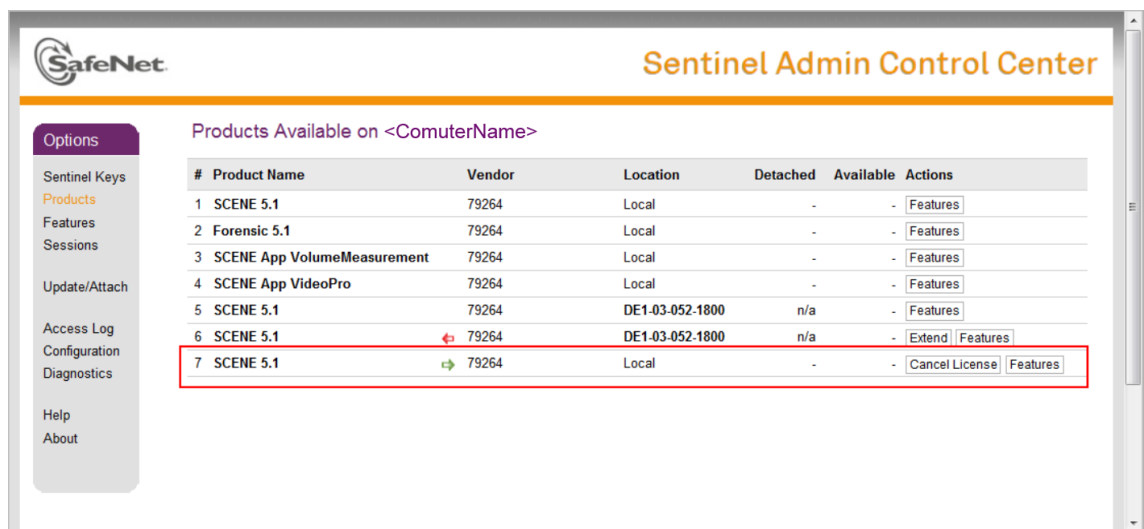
SafeNet

Sentinel Admin Control Center

Options

Sentinel Keys
Products
Features
Sessions

Update/Attach

Access Log
Configuration
Diagnostics

Help
About

Products Available on <ComuterName>

| # | Product Name | Vendor | Location | Detached | Available | Actions |
|---|---|---|---|---|---|---|
| 1 | SCENE 5.1 | 79264 | Local | - | - | Features |
| 2 | Forensic 5.1 | 79264 | Local | - | - | Features |
| 3 | SCENE App VolumeMeasurement | 79264 | Local | - | - | Features |
| 4 | SCENE App VideoPro | 79264 | Local | - | - | Features |
| 5 | SCENE 5.1 | 79264 | DE1-03-052-1800 | n/a | - | Features |
| 6 | SCENE 5.1 | 79264 | DE1-03-052-1800 | n/a | - | Extend Features |
| 7 | SCENE 5.1 | 79264 | Local | - | - | Cancel License Features |